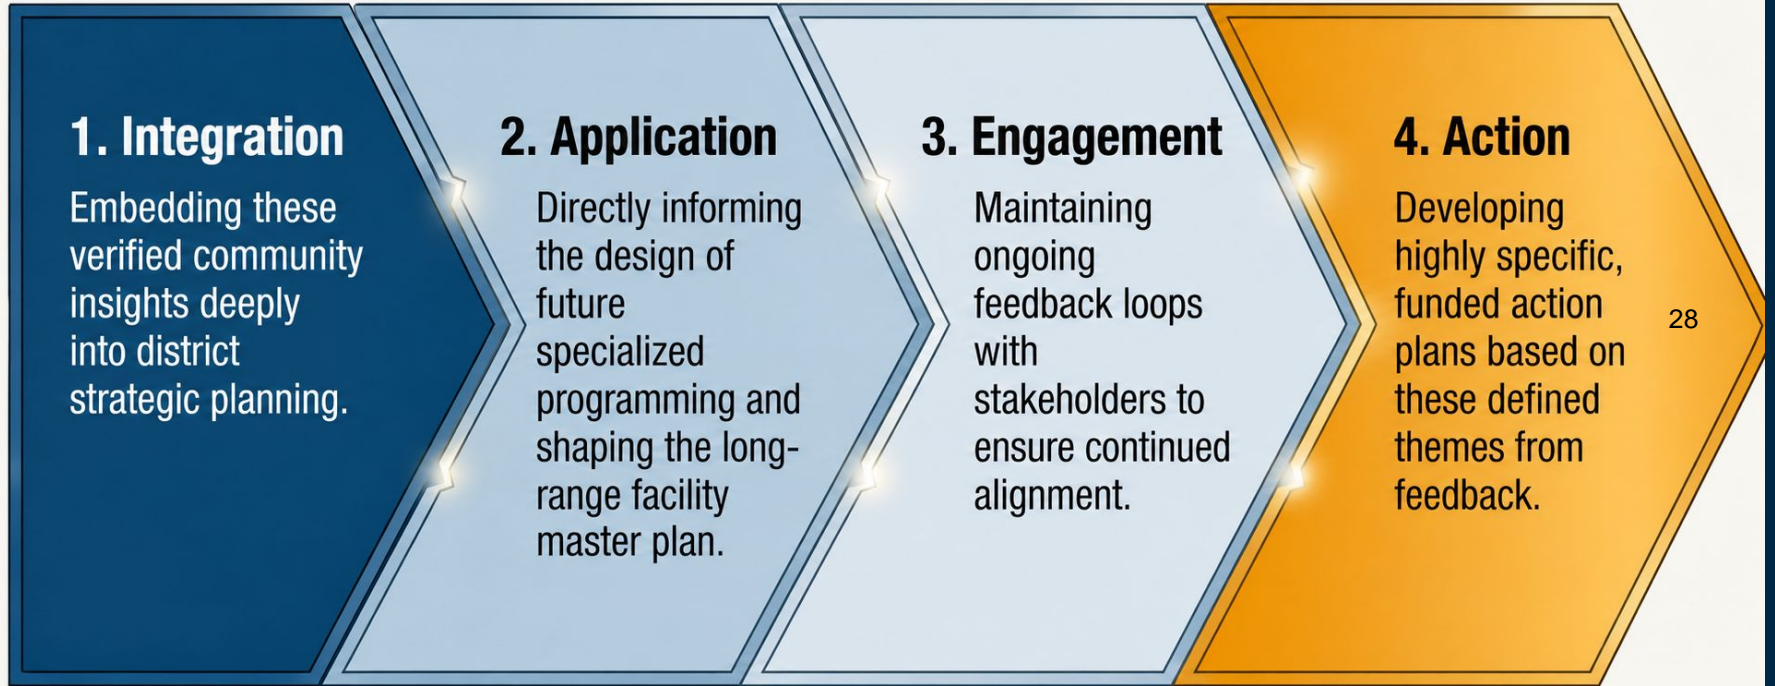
1. Integration

Embedding these verified community insights deeply into district strategic planning.

2. Application

Directly informing the design of future specialized programming and shaping the long-range facility master plan.

3. Engagement

Maintaining ongoing feedback loops with stakeholders to ensure continued alignment.

4. Action

Developing highly specific, funded action plans based on these defined themes from feedback.

28